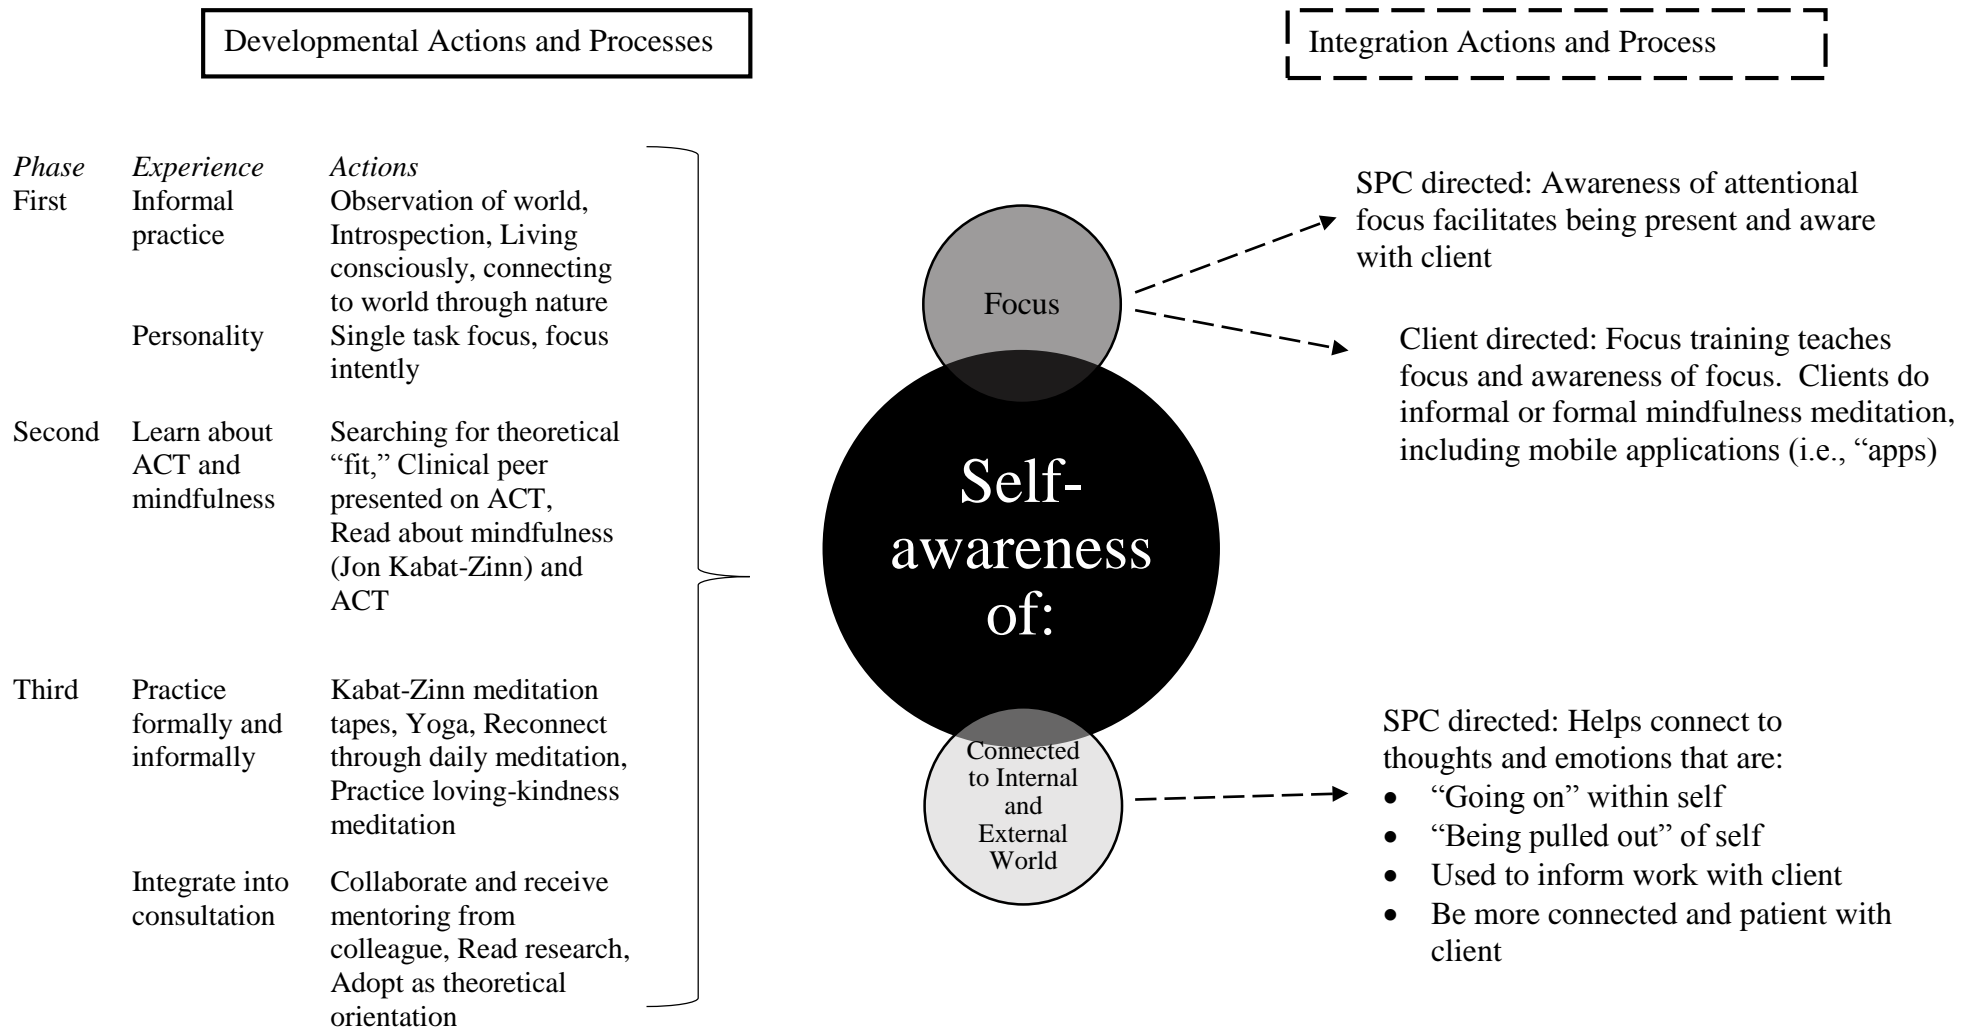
Developmental Actions and Processes

Integration Actions and Process

| *Phase* | *Experience* | *Actions* |
|---|---|---|
| First | Informal practice | Observation of world, Introspection, Living consciously, connecting to world through nature |
| | Personality | Single task focus, focus intently |
| Second | Learn about ACT and mindfulness | Searching for theoretical "fit," Clinical peer presented on ACT, Read about mindfulness (Jon Kabat-Zinn) and ACT |
| Third | Practice formally and informally | Kabat-Zinn meditation tapes, Yoga, Reconnect through daily meditation, Practice loving-kindness meditation |
| | Integrate into consultation | Collaborate and receive mentoring from colleague, Read research, Adopt as theoretical orientation |

Focus

Self-awareness of:

Connected to Internal and External World

SPC directed: Awareness of attentional focus facilitates being present and aware with client

Client directed: Focus training teaches focus and awareness of focus. Clients do informal or formal mindfulness meditation, including mobile applications (i.e., "apps)

SPC directed: Helps connect to thoughts and emotions that are:
- "Going on" within self
- "Being pulled out" of self
- Used to inform work with client
- Be more connected and patient with client